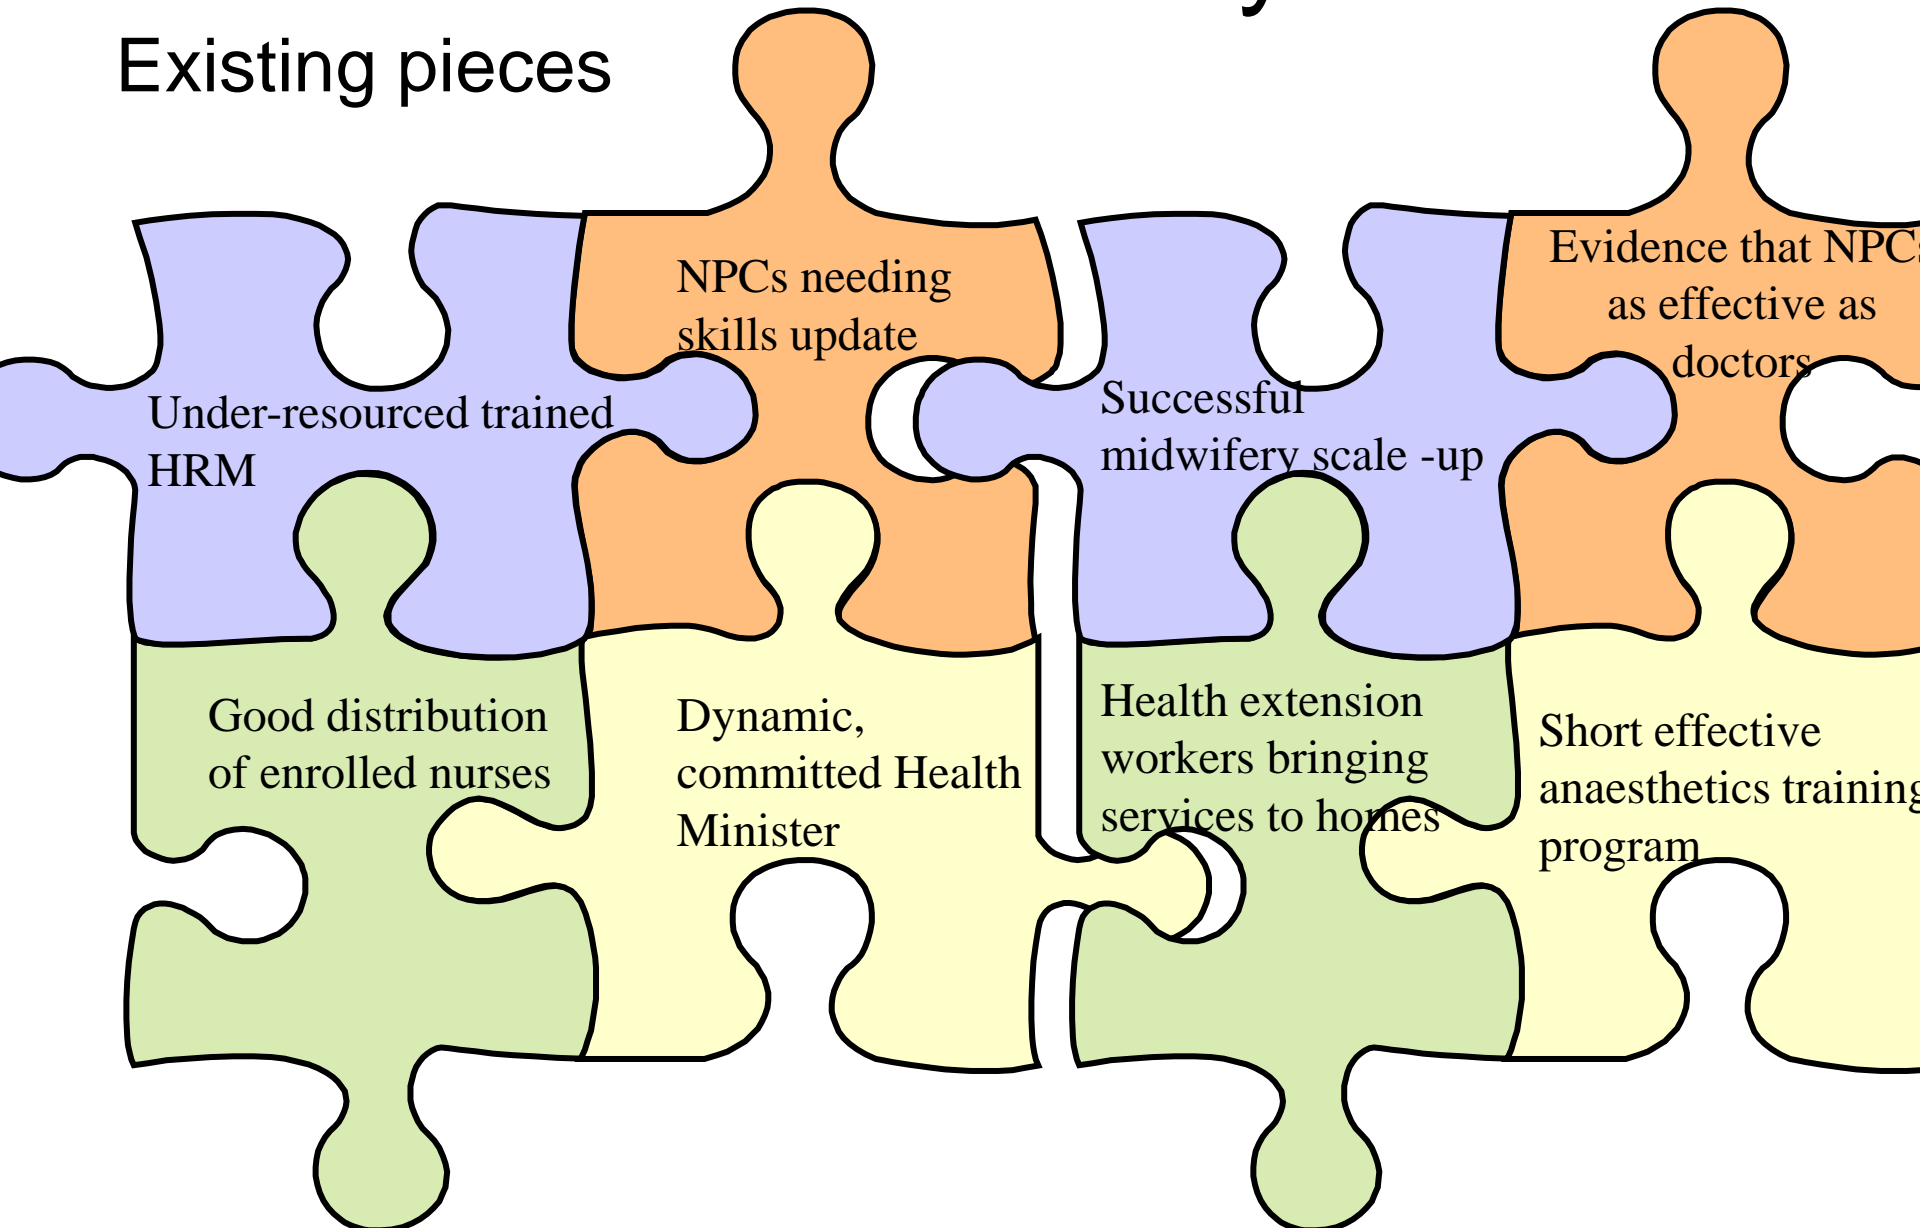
Existing pieces

NPCs needing skills update

Under-resourced trained HRM

Successful midwifery scale -up

Evidence that NPC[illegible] as effective as doctors

Good distribution of enrolled nurses

Dynamic, committed Health Minister

Health extension workers bringing services to homes

Short effective anaesthetics trainin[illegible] program